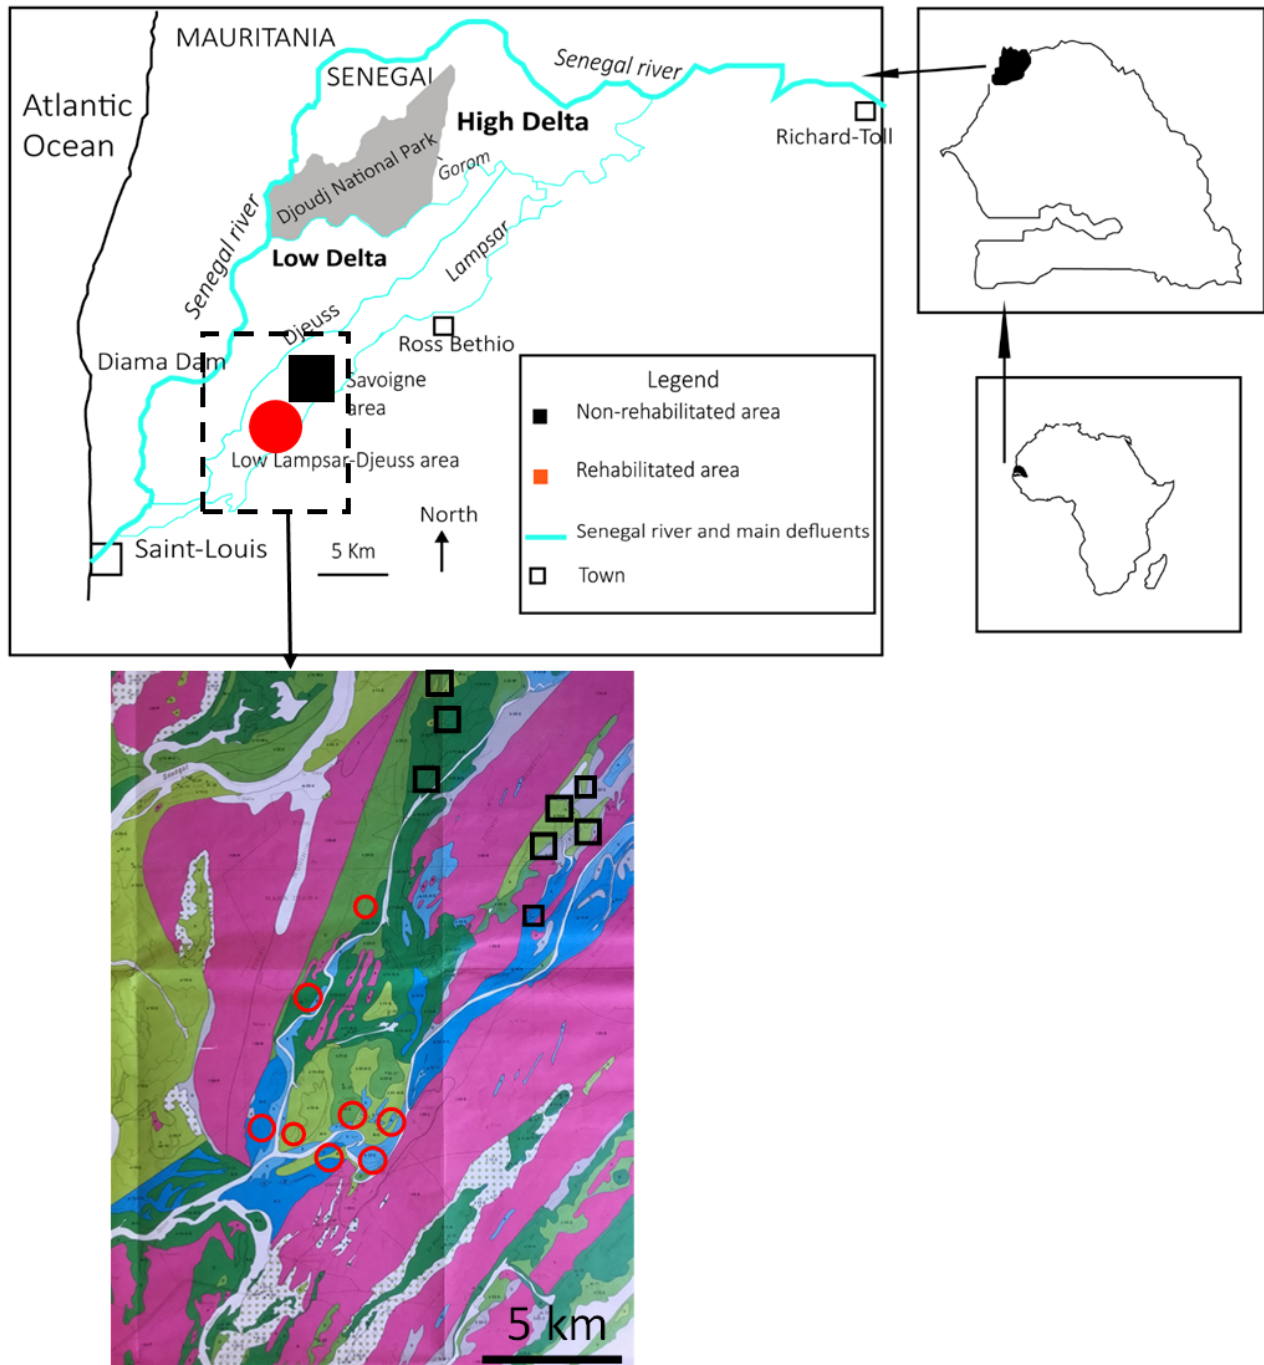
MAURITANIA

SENEGAL

Senegal river

Atlantic Ocean

High Delta

Richard-Toll

Djoudj National Park

Gorom

Senegal river

Low Delta

Lampsar

Djeuss

Ross Bethio

Diama Dam

Savoigne area

Low Lampsar-Djeuss area

Legend
Non-rehabilitated area
Rehabilitated area
Senegal river and main defluents
Town

North

5 Km

Saint-Louis

Senegal

5 km